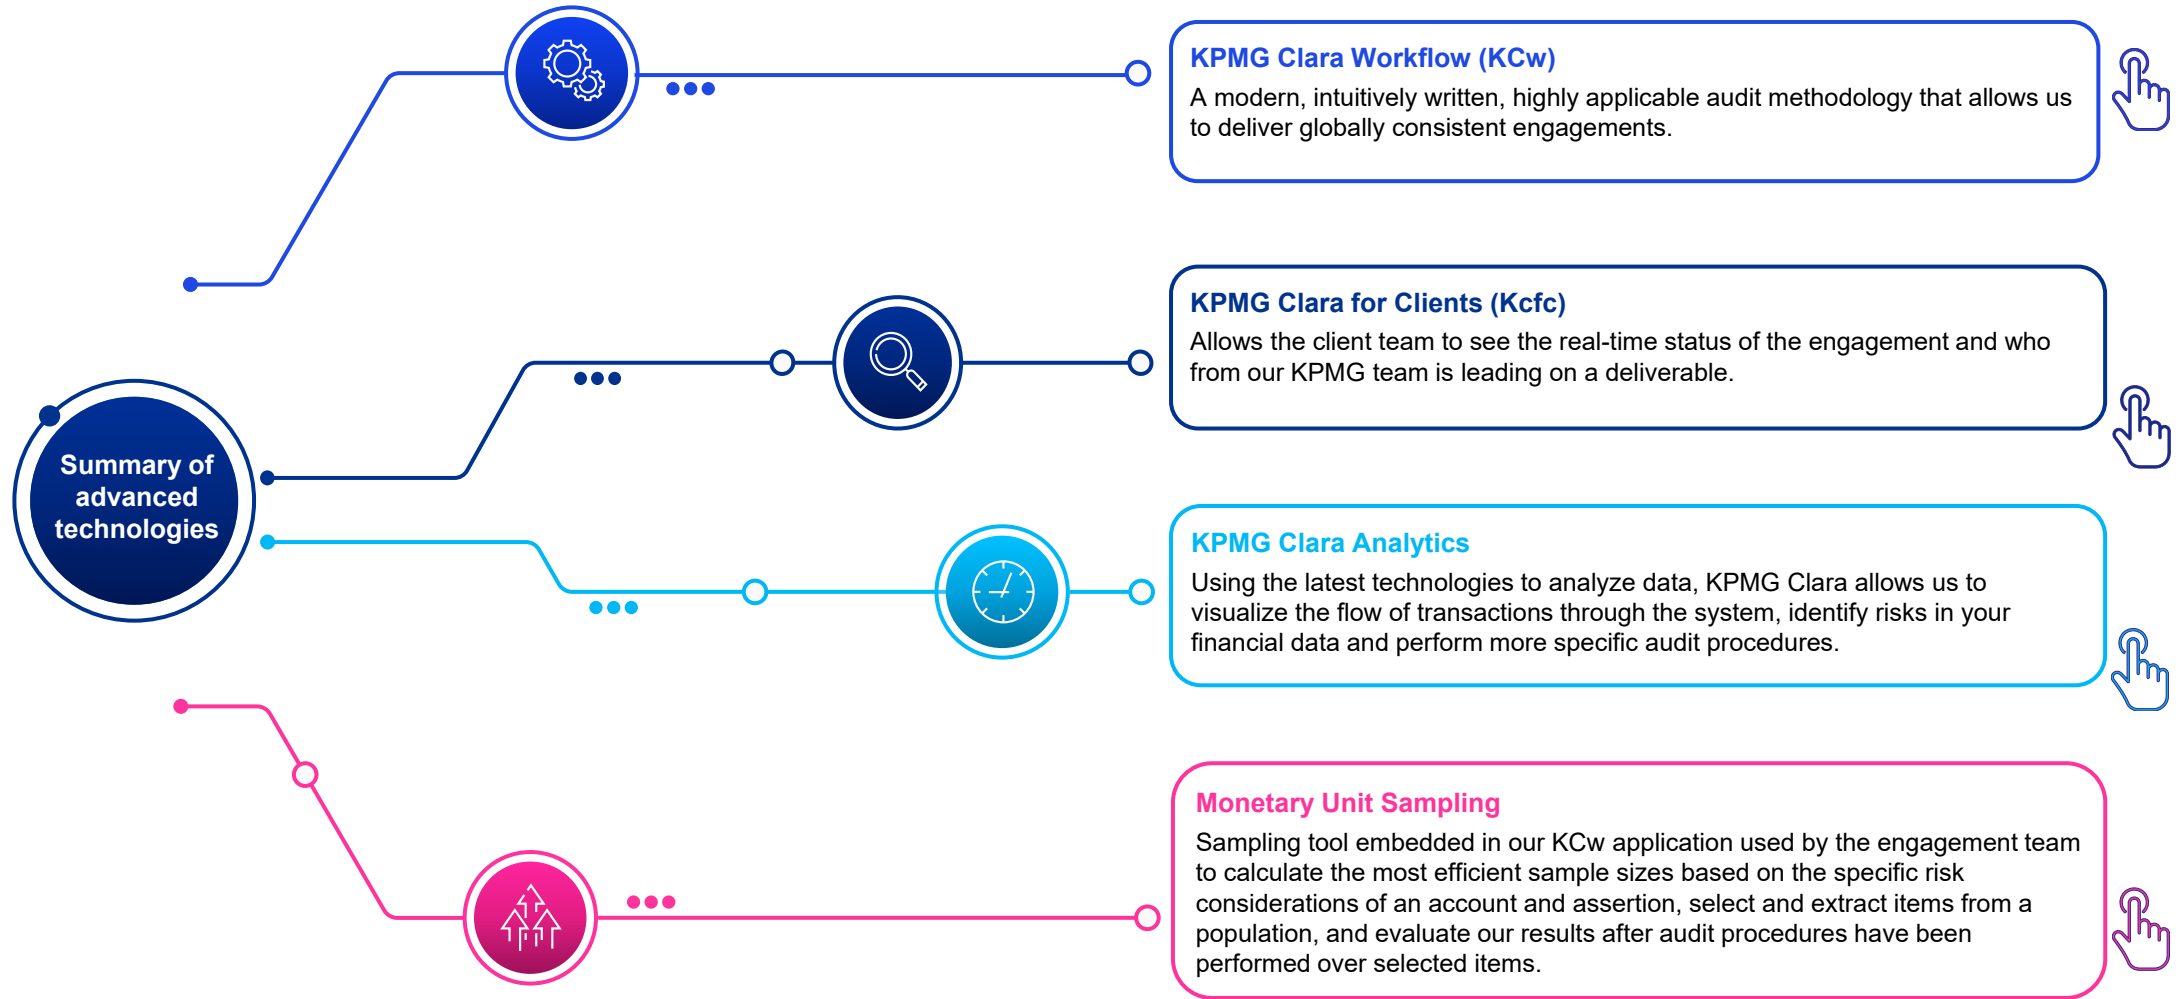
Summary of advanced technologies

KPMG Clara Workflow (KCw)
A modern, intuitively written, highly applicable audit methodology that allows us to deliver globally consistent engagements.

KPMG Clara for Clients (Kcfc)
Allows the client team to see the real-time status of the engagement and who from our KPMG team is leading on a deliverable.

KPMG Clara Analytics
Using the latest technologies to analyze data, KPMG Clara allows us to visualize the flow of transactions through the system, identify risks in your financial data and perform more specific audit procedures.

Monetary Unit Sampling
Sampling tool embedded in our KCw application used by the engagement team to calculate the most efficient sample sizes based on the specific risk considerations of an account and assertion, select and extract items from a population, and evaluate our results after audit procedures have been performed over selected items.